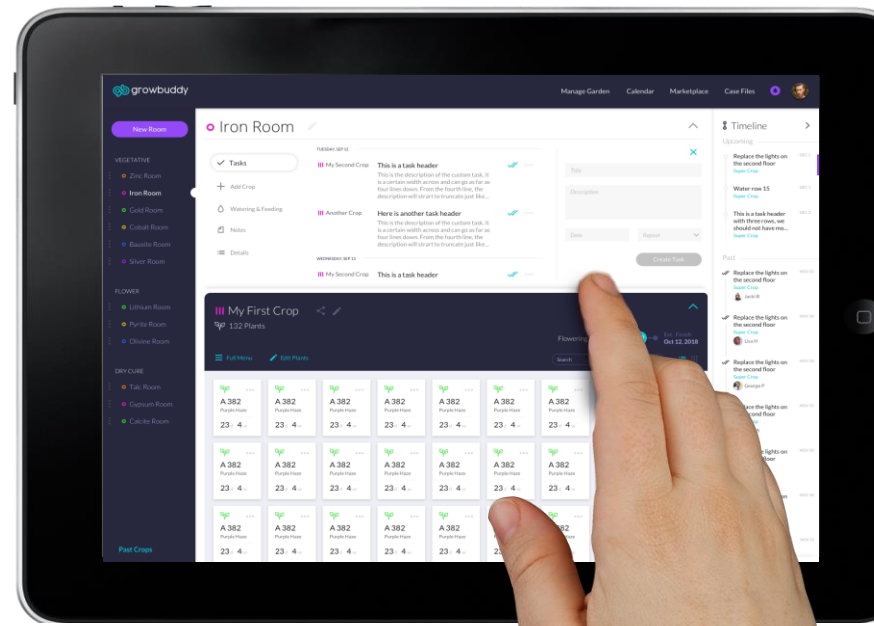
growbuddy

Manage Garden Calendar Marketplace Case Files

New Room

VEGETATIVE
Zinc Room
Iron Room
Gold Room
Cobalt Room
Bauxite Room
Silver Room

FLOWER
Lithium Room
Pyrite Room
Olivine Room

DRY CURE
Talc Room
Gypsum Room
Calcite Room

Past Crops

Iron Room

Tasks
Add Crop
Watering & Feeding
Notes
Details

TUESDAY, SEP 12
My Second Crop
This is a task header
This is the description of the custom task, it is a certain width across and cangs as far as four lines down. From the fourth line, the description will strart to truncate just like...

Another Crop
Here is another task header
This is the description of the custom task, it is a certain width across and cangs as far as four lines down. From the fourth line, the description will strart to truncate just like...

WEDNESDAY, SEP 13
My Second Crop
This is a task header

Title
Description
Date
Repeat
Create Task

My First Crop
132 Plants
Full Menu
Edit Plants
Flowering
Est. Finish
Oct 12, 2018
Search

A 382
Purple Haze
23 4

A 382
Purple Haze
23 4

A 382
Purple Haze
23 4

A 382
Purple Haze
23 4

A 382
Purple Haze
23 4

A 382
Purple Haze
23 4

A 382
Purple Haze
23 4

A 382
Purple Haze
23 4

A 382
Purple Haze
23 4

A 382
Purple Haze
23 4

A 382
Purple Haze
23 4

A 382
Purple Haze
23 4

A 382
Purple Haze
23 4

A 382
Purple Haze
23 4

A 382
Purple Haze
23 4

A 382
Purple Haze
23 4

A 382
Purple Haze
23 4

A 382
Purple Haze
23 4

A 382
Purple Haze
23 4

A 382
Purple Haze
23 4

Timeline
Upcoming
Replace the lights on the second floor
Super Crop
Water row 15
Super Crop
This is a task header with three rows, we should not have mo...
Super Crop

Past
Replace the lights on the second floor
Super Crop
Jack R
Replace the lights on the second floor
Super Crop
Lisa H
Replace the lights on the second floor
Super Crop
George P
Replace the lights on the second floor
Super Crop
Replace the lights on the second floor